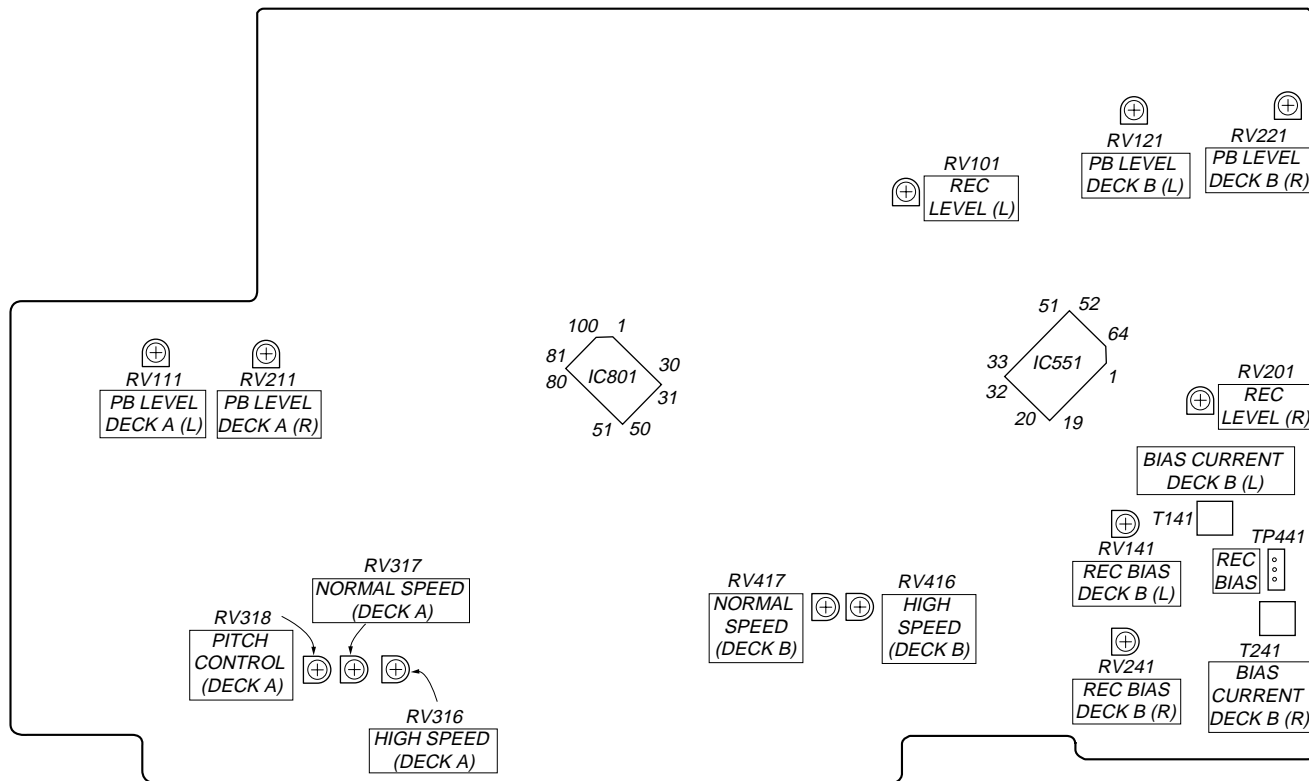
RV121
PB LEVEL
DECK B (L)

RV221
PB LEVEL
DECK B (R)

RV101
REC
LEVEL (L)

100 1
81
80
IC801
30
31
51 50

51 52
64
33
32
IC551
1
20 19

RV111
PB LEVEL
DECK A (L)

RV211
PB LEVEL
DECK A (R)

RV201
REC
LEVEL (R)

BIAS CURRENT
DECK B (L)

T141

TP441

RV141
REC BIAS
DECK B (L)

REC
BIAS

RV317
NORMAL SPEED
(DECK A)

RV318
PITCH
CONTROL
(DECK A)

RV417
NORMAL
SPEED
(DECK B)

RV416
HIGH
SPEED
(DECK B)

RV241
REC BIAS
DECK B (R)

T241
BIAS
CURRENT
DECK B (R)

RV316
HIGH SPEED
(DECK A)